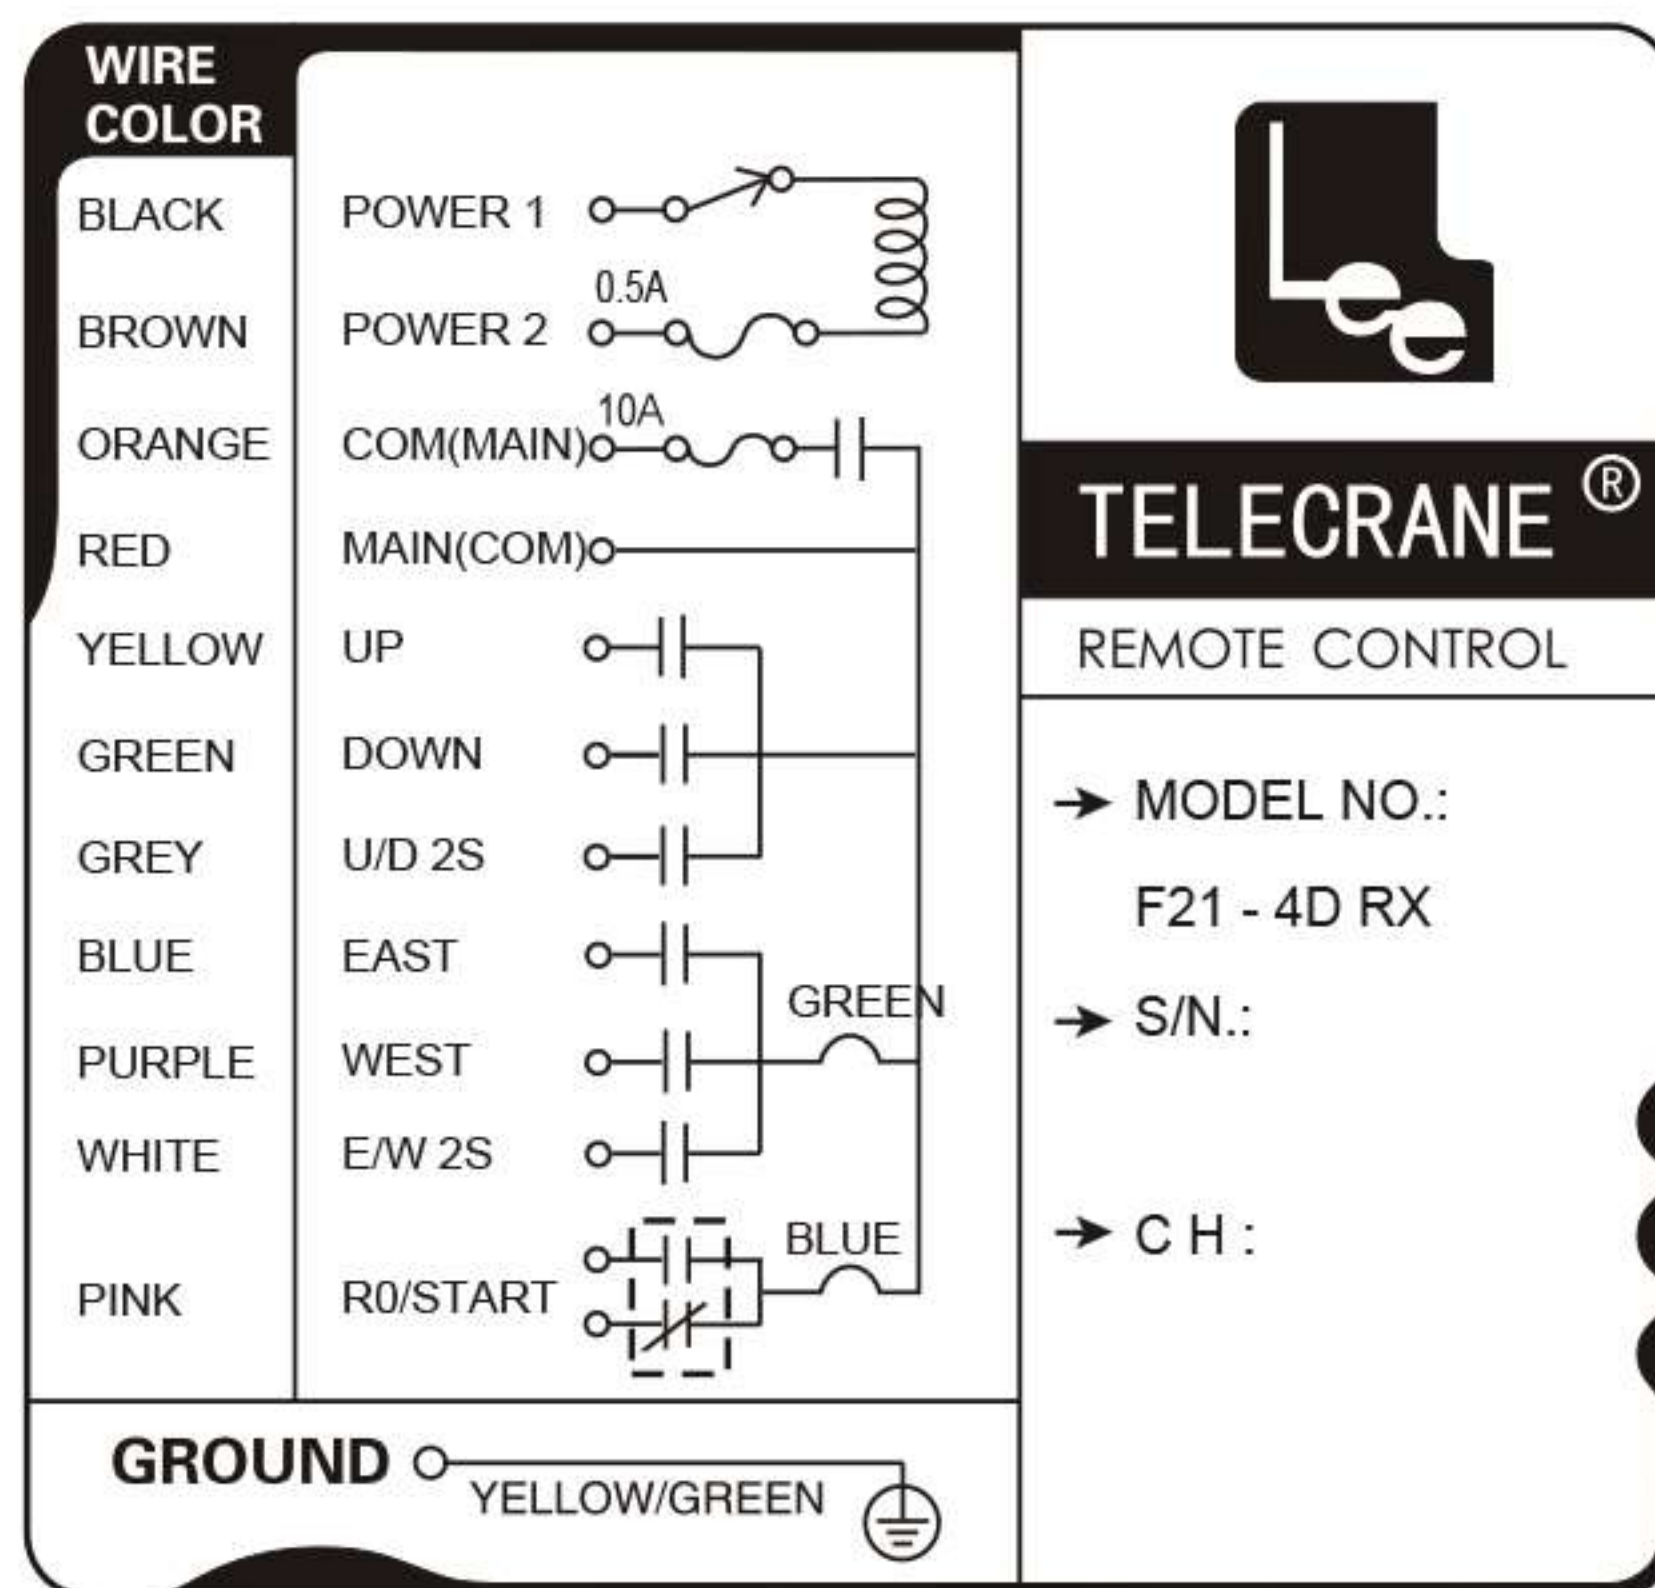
WIRE COLOR

BLACK POWER 1
BROWN POWER 2 0.5A
ORANGE COM(MAIN) 10A
RED MAIN(COM)
YELLOW UP
GREEN DOWN
GREY U/D 2S
BLUE EAST
PURPLE WEST GREEN
WHITE E/W 2S
PINK R0/START BLUE

GROUND YELLOW/GREEN

Lee

TELECRANE ®

REMOTE CONTROL

→ MODEL NO.:
F21 - 4D RX

→ S/N.:

→ C H :